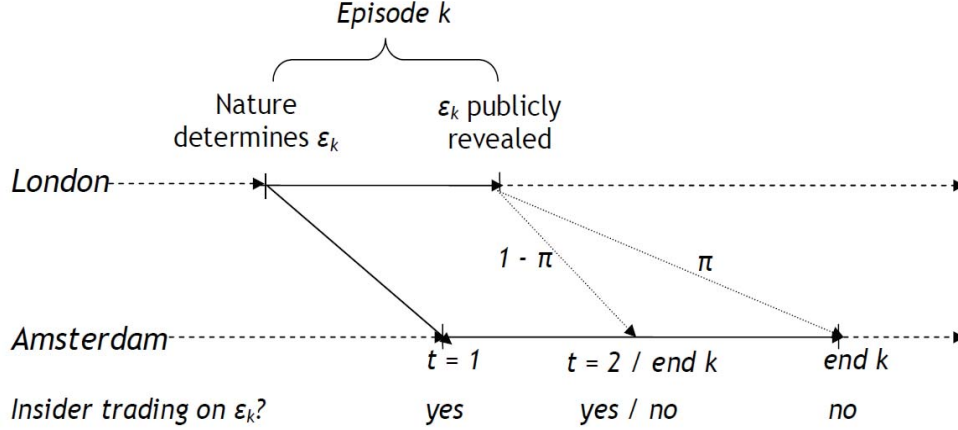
Episode $k$

Nature determines $\varepsilon_k$

$\varepsilon_k$ publicly revealed

London

$1 - \pi$

$\pi$

Amsterdam

$t = 1$

$t = 2$ / end $k$

end $k$

Insider trading on $\varepsilon_k$?

yes

yes / no

no